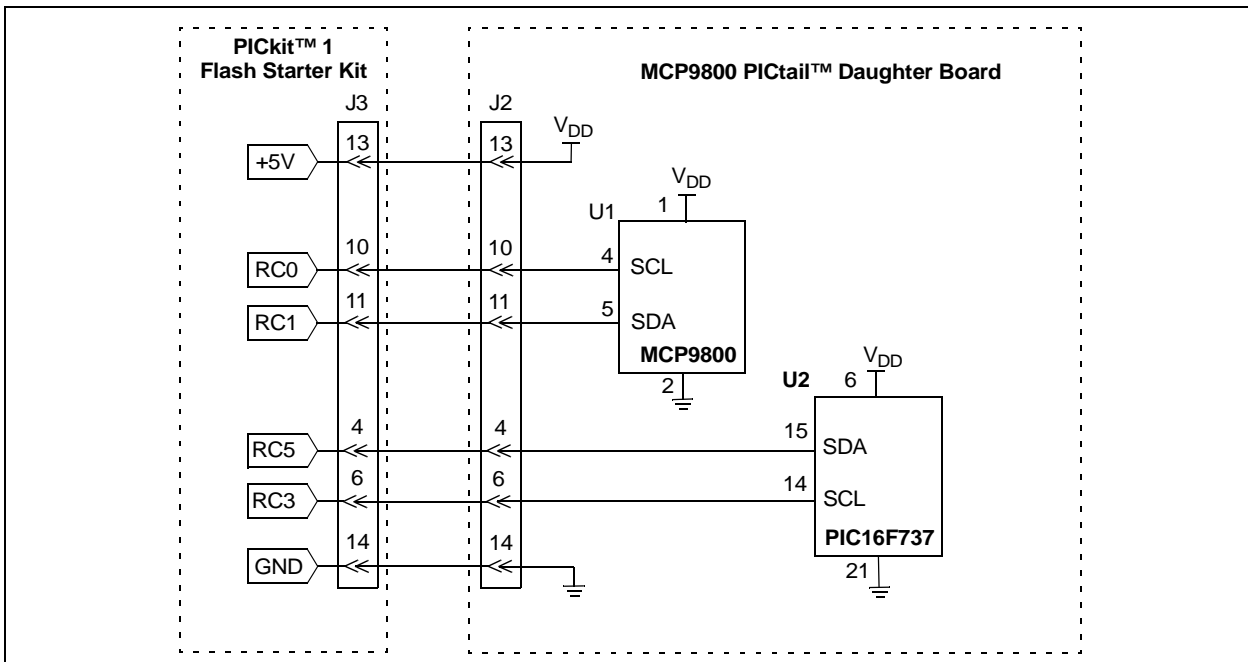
PICkit™ 1 Flash Starter Kit

MCP9800 PICtail™ Daughter Board

J3

J2

$V_{DD}$

13

13

+5V

$V_{DD}$

U1

1

10

10

4

RC0

SCL

11

11

5

RC1

SDA

MCP9800

$V_{DD}$

U2

6

2

4

4

15

RC5

SDA

6

6

14

RC3

SCL

PIC16F737

14

14

GND

21